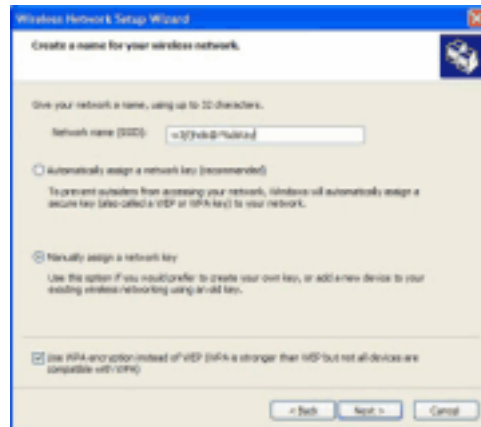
Wireless Network Setup Wizard

Create a name for your wireless network.

Give your network a name, using up to 32 characters.

Network name (SSID): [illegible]

Automatically assign a network key (recommended)

To prevent outsiders from accessing your network, Windows will automatically assign a secure key (also called a WEP or WPA key) to your network.

Manually assign a network key

Use this option if you would prefer to create your own key, or add a new device to your existing wireless networking using an old key.

Use WPA encryption instead of WEP (WPA is stronger than WEP but not all devices are compatible with WPA)

< Back   Next >   Cancel